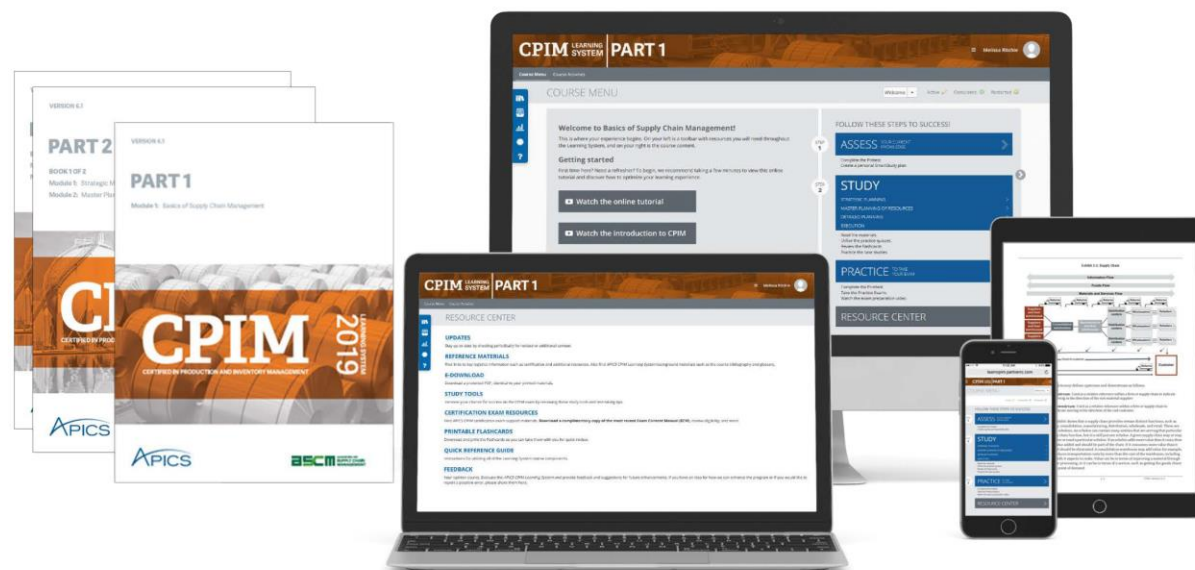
VERSION 6.1

PART 2

BOOK 1 OF 2

Module 1: Strategic M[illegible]

Module 2: Master Pla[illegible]

CI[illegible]

CERTIFIED IN PRODUCTION

APICS

VERSION 6.1

PART 1

Module 1: Basics of Supply Chain Management

CPIM

CERTIFIED IN PRODUCTION AND INVENTORY MANAGEMENT

2019 LEARNING SYSTEM

APICS

ascm

CPIM LEARNING SYSTEM | PART 1

COURSE MENU

Welcome to Basics of Supply Chain Management!

Getting started

Watch the online tutorial

Watch the introduction to CPIM

FOLLOW THESE STEPS TO SUCCESS!

ASSESS

STUDY

PRACTICE

RESOURCE CENTER

CPIM LEARNING SYSTEM | PART 1

RESOURCE CENTER

UPDATES

REFERENCE MATERIALS

E-DOWNLOAD

STUDY TOOLS

CERTIFICATION EXAM RESOURCES

PRINTABLE FLASHCARDS

QUICK REFERENCE GUIDE

FEEDBACK

ASSESS

STUDY

PRACTICE

RESOURCE CENTER